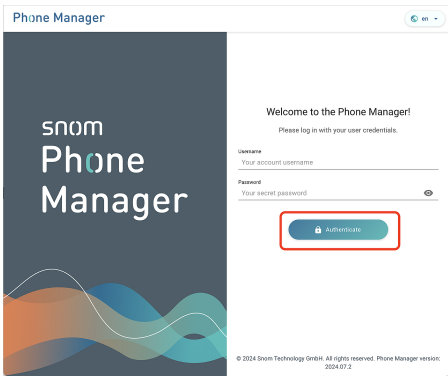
Phone Manager

en

snom
Phone
Manager

Welcome to the Phone Manager!

Please log in with your user credentials.

Username
Your account username

Password
Your secret password

Authenticate

© 2024 Snom Technology GmbH. All rights reserved. Phone Manager version: 2024.07.2